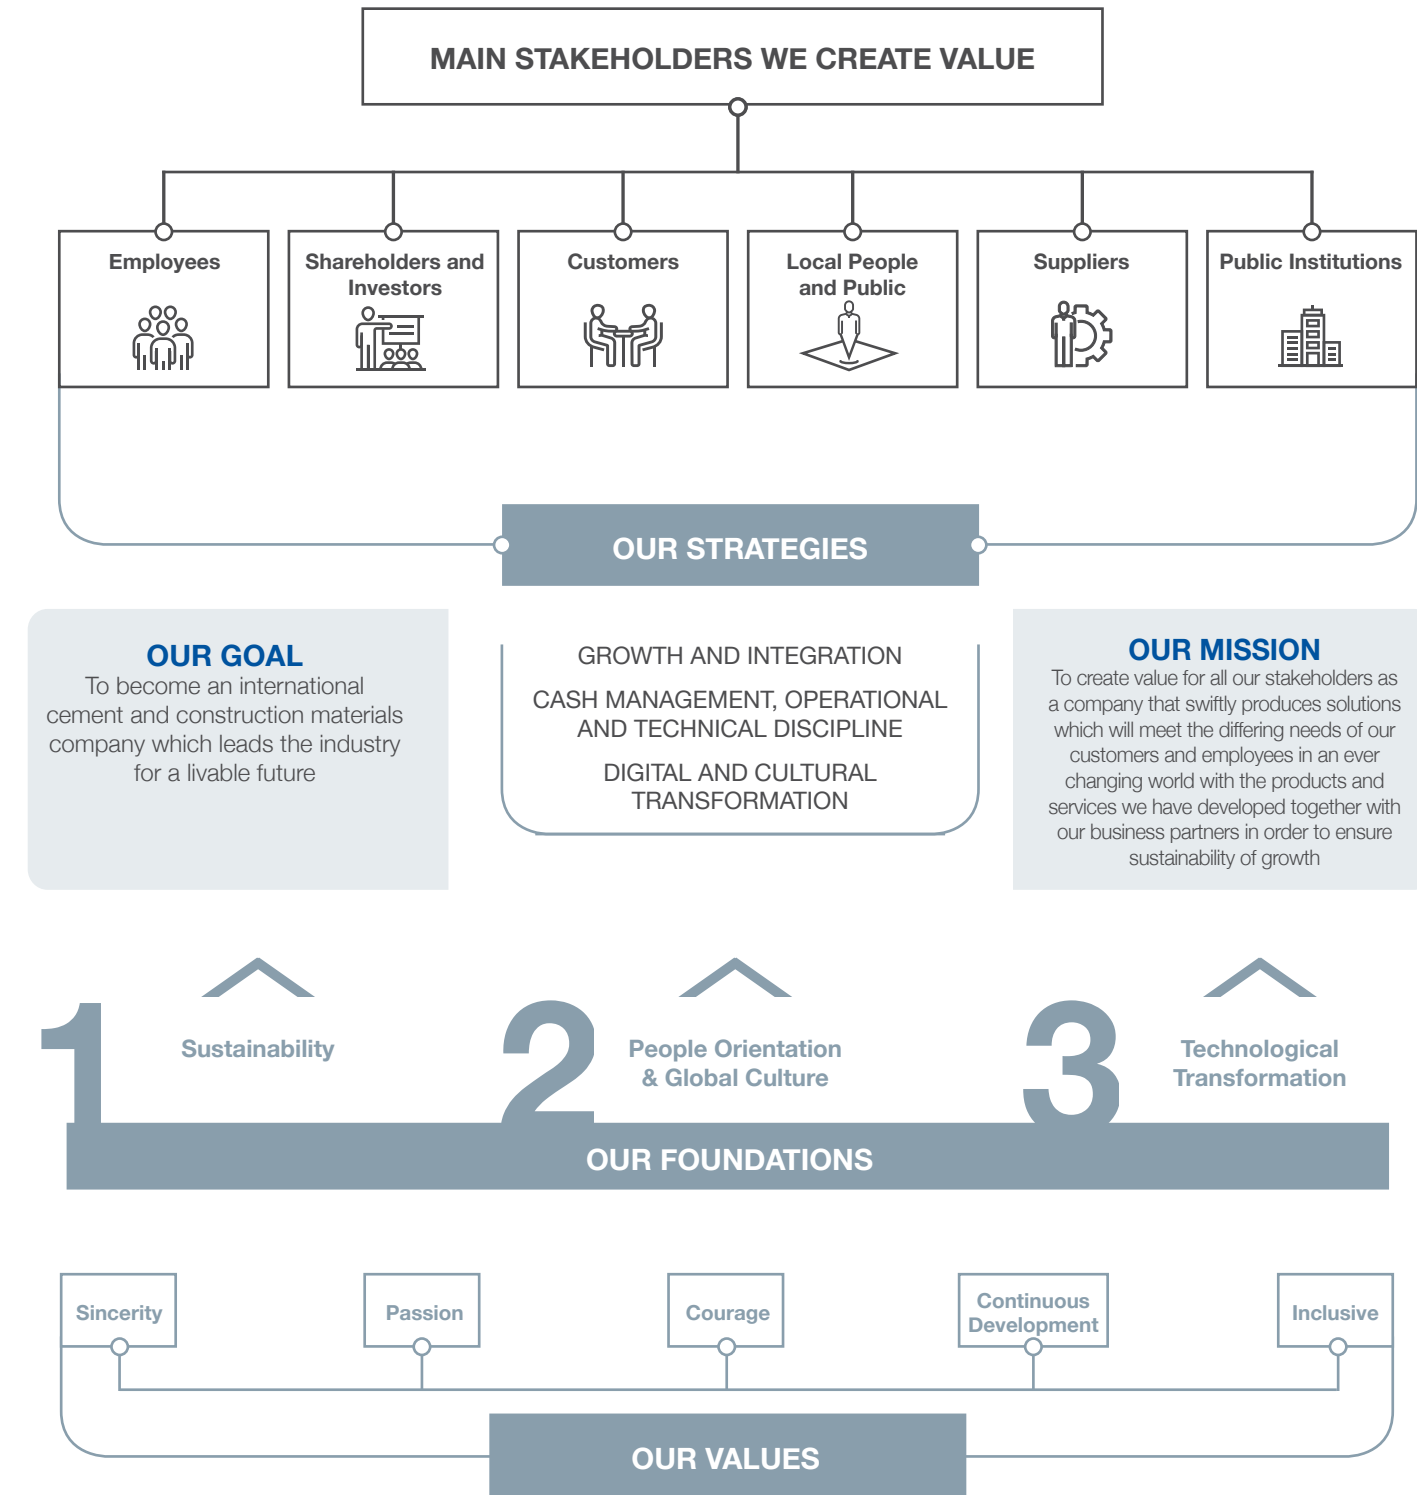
MAIN STAKEHOLDERS WE CREATE VALUE

Employees

Shareholders and Investors

Customers

Local People and Public

Suppliers

Public Institutions

OUR STRATEGIES

OUR GOAL
To become an international cement and construction materials company which leads the industry for a livable future

GROWTH AND INTEGRATION

CASH MANAGEMENT, OPERATIONAL AND TECHNICAL DISCIPLINE

DIGITAL AND CULTURAL TRANSFORMATION

OUR MISSION
To create value for all our stakeholders as a company that swiftly produces solutions which will meet the differing needs of our customers and employees in an ever changing world with the products and services we have developed together with our business partners in order to ensure sustainability of growth

1 Sustainability

2 People Orientation & Global Culture

3 Technological Transformation

OUR FOUNDATIONS

Sincerity

Passion

Courage

Continuous Development

Inclusive

OUR VALUES